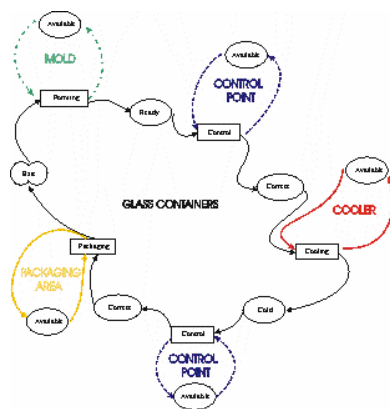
Available

MOLD

Forming

Ready

Available

CONTROL POINT

Control

Correct

Available

COOLER

Box

GLASS CONTAINERS

Cooling

Packaging

PACKAGING AREA

Available

Correct

Cold

Control

CONTROL POINT

Available